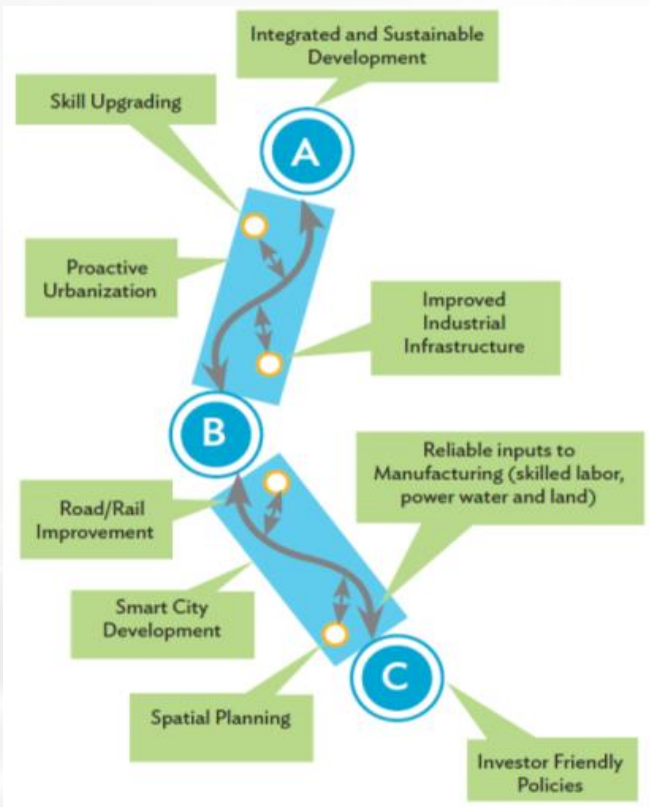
Integrated and Sustainable Development

Skill Upgrading

A

Proactive Urbanization

Improved Industrial Infrastructure

B

Reliable inputs to Manufacturing (skilled labor, power water and land)

Road/Rail Improvement

Smart City Development

C

Spatial Planning

Investor Friendly Policies